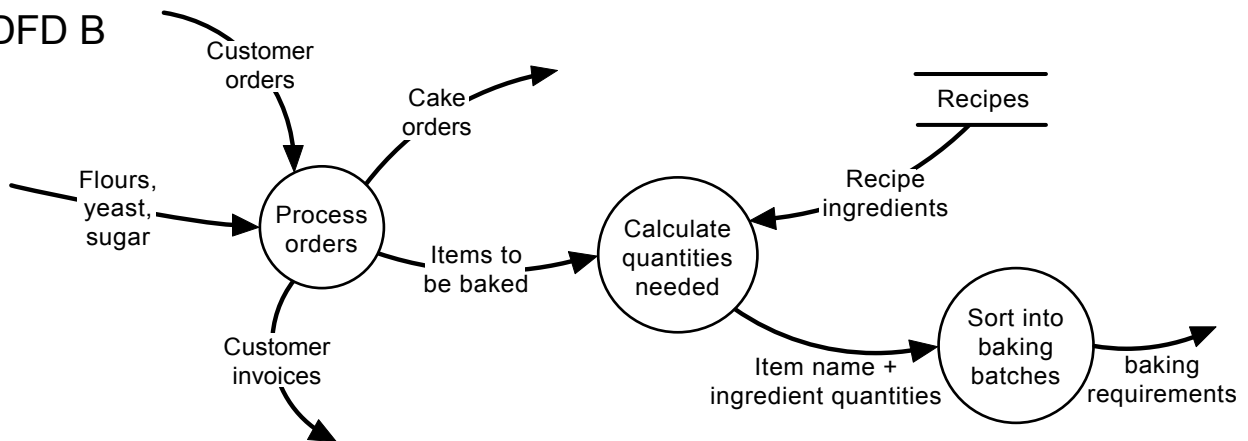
DFD B

Customer orders

Cake orders

Recipes

Flours, yeast, sugar

Process orders

Recipe ingredients

Calculate quantities needed

Items to be baked

Sort into baking batches

Customer invoices

Item name + ingredient quantities

baking requirements